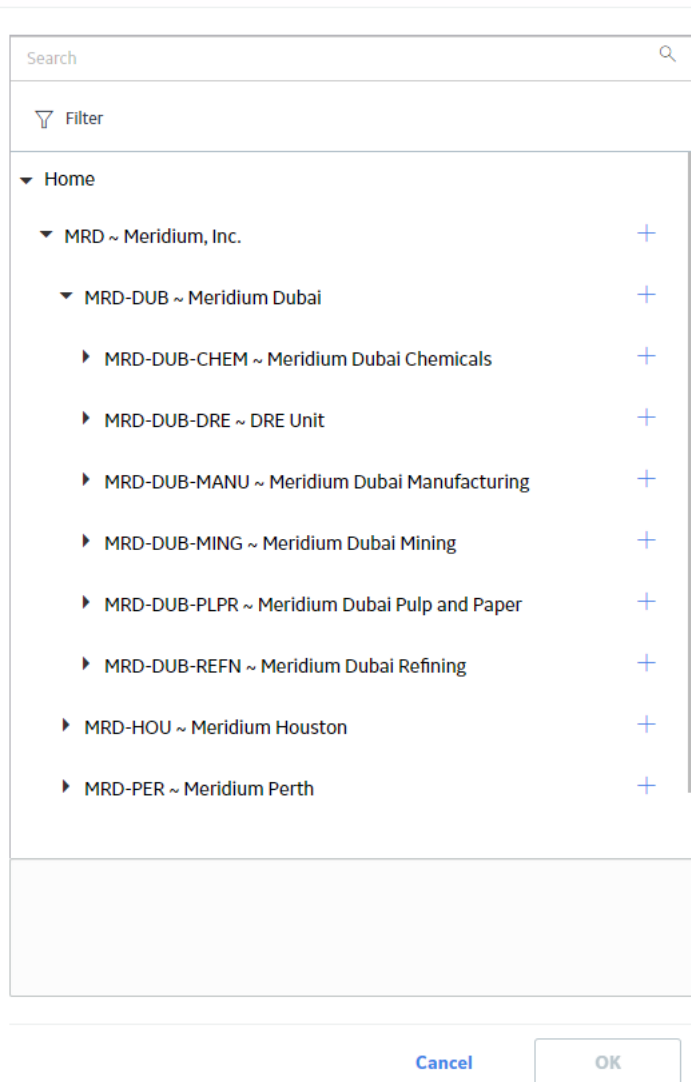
Search

Filter

Home

MRD ~ Meridium, Inc.

MRD-DUB ~ Meridium Dubai

MRD-DUB-CHEM ~ Meridium Dubai Chemicals

MRD-DUB-DRE ~ DRE Unit

MRD-DUB-MANU ~ Meridium Dubai Manufacturing

MRD-DUB-MING ~ Meridium Dubai Mining

MRD-DUB-PLPR ~ Meridium Dubai Pulp and Paper

MRD-DUB-REFN ~ Meridium Dubai Refining

MRD-HOU ~ Meridium Houston

MRD-PER ~ Meridium Perth

Cancel

OK